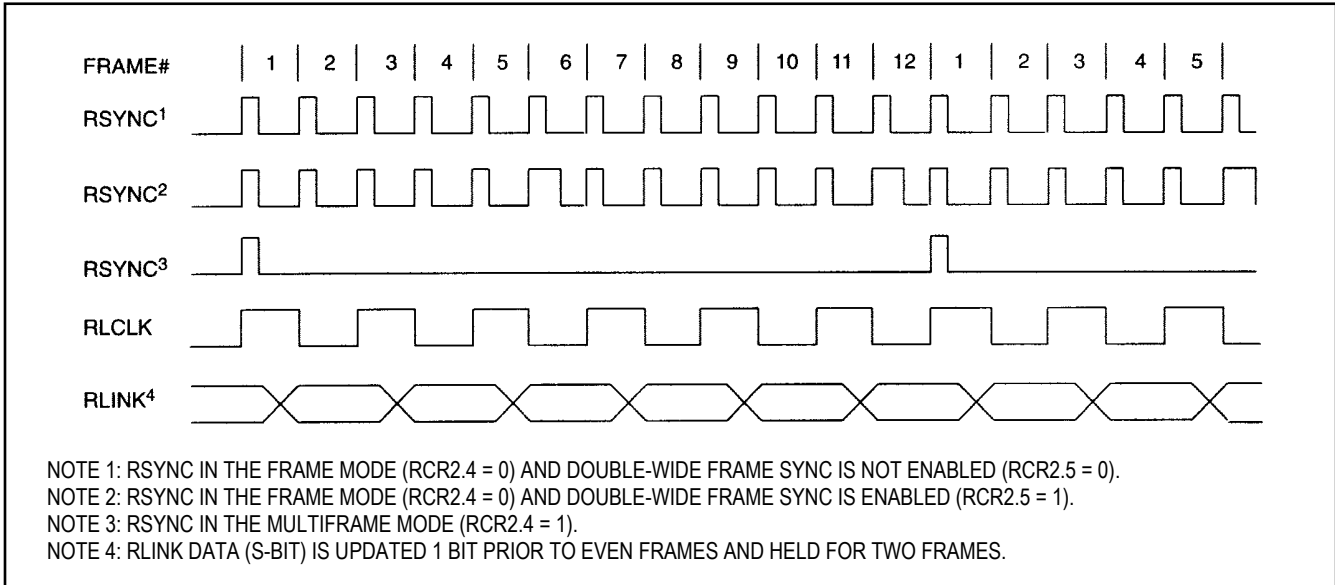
FRAME# 1 2 3 4 5 6 7 8 9 10 11 12 1 2 3 4 5

RSYNC$^1$

RSYNC$^2$

RSYNC$^3$

RLCLK

RLINK$^4$

NOTE 1: RSYNC IN THE FRAME MODE (RCR2.4 = 0) AND DOUBLE-WIDE FRAME SYNC IS NOT ENABLED (RCR2.5 = 0).
NOTE 2: RSYNC IN THE FRAME MODE (RCR2.4 = 0) AND DOUBLE-WIDE FRAME SYNC IS ENABLED (RCR2.5 = 1).
NOTE 3: RSYNC IN THE MULTIFRAME MODE (RCR2.4 = 1).
NOTE 4: RLINK DATA (S-BIT) IS UPDATED 1 BIT PRIOR TO EVEN FRAMES AND HELD FOR TWO FRAMES.